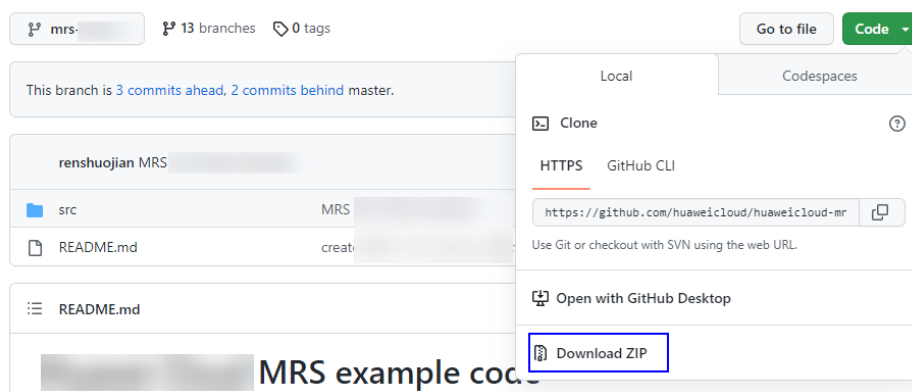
mrs-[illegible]

13 branches

0 tags

Go to file

Code

This branch is 3 commits ahead, 2 commits behind master.

renshuojian MRS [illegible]

src

MRS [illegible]

README.md

create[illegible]

README.md

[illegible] MRS example code

Local

Codespaces

Clone

HTTPS

GitHub CLI

https://github.com/huaweicloud/huaweicloud-mr

Use Git or checkout with SVN using the web URL.

Open with GitHub Desktop

Download ZIP